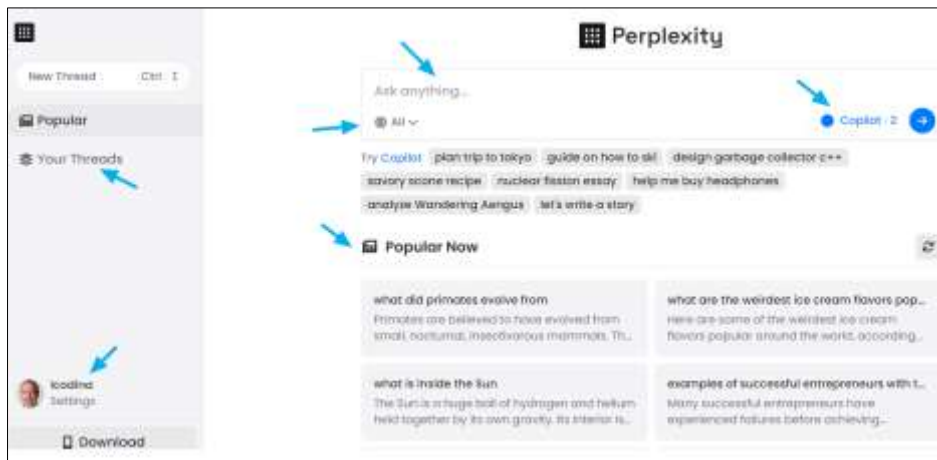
New Thread Ctrl I

Popular

Your Threads

lcodina
Settings

Download

Perplexity

Ask anything...

All

Copilot · 2

Try Copilot plan trip to tokyo guide on how to ski design garbage collector c++ savory scone recipe nuclear fission essay help me buy headphones analyze Wandering Aengus let's write a story

Popular Now

what did primates evolve from
Primates are believed to have evolved from small, nocturnal, insectivorous mammals. Th...

what are the weirdest ice cream flavors pop...
Here are some of the weirdest ice cream flavors popular around the world, according...

what is inside the Sun
The Sun is a huge ball of hydrogen and helium held together by its own gravity. Its interior is...

examples of successful entrepreneurs with t...
Many successful entrepreneurs have experienced failures before achieving...